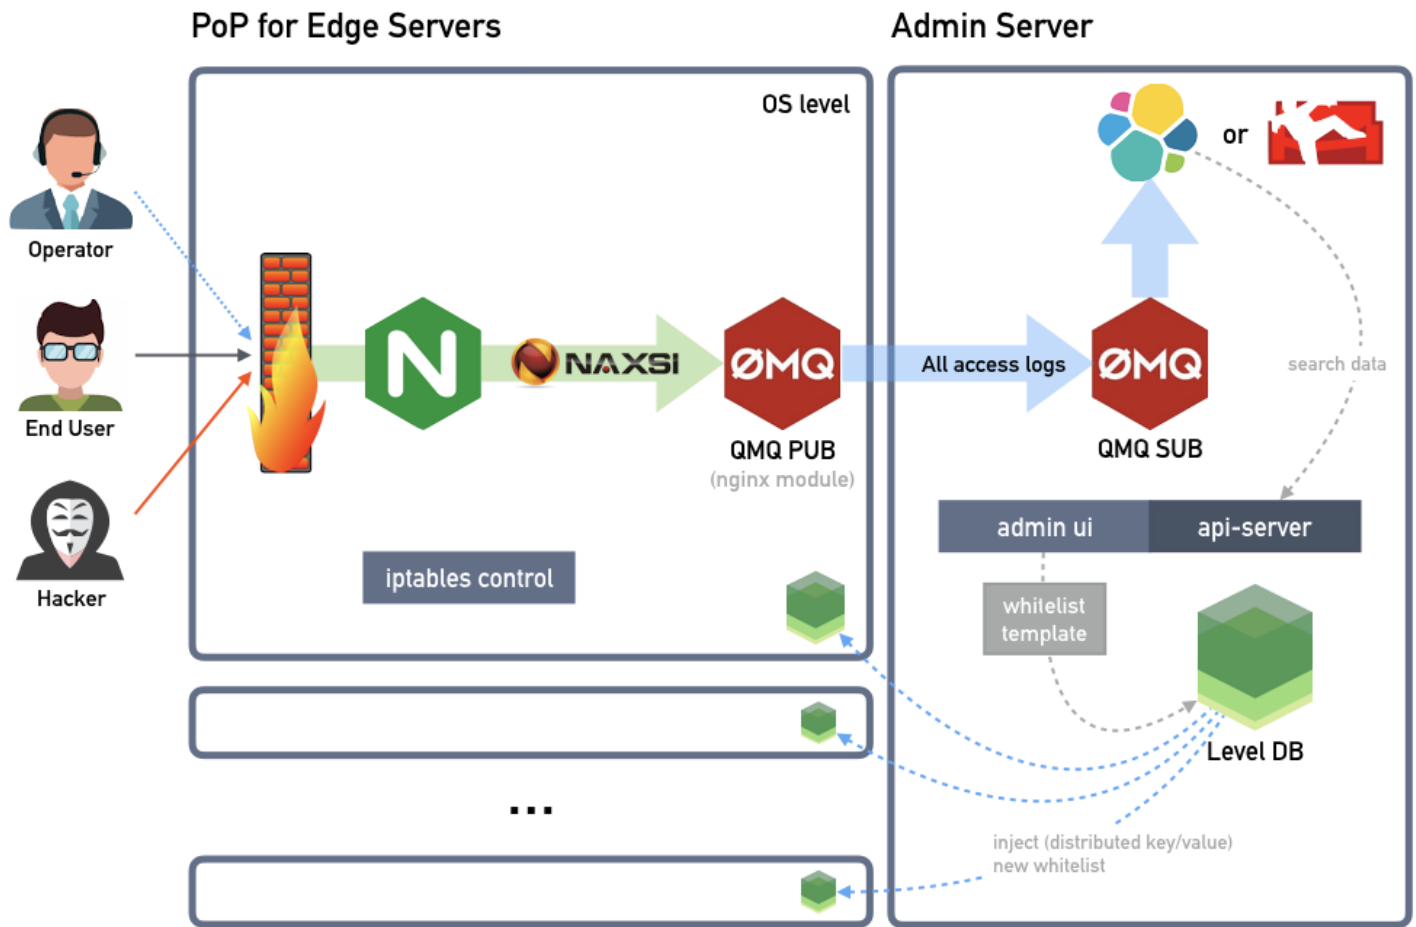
PoP for Edge Servers

Admin Server

OS level

or

Operator

End User

Hacker

N

NAXSI

ØMQ

QMQ PUB
(nginx module)

All access logs

ØMQ

QMQ SUB

search data

admin ui

api-server

iptables control

whitelist template

Level DB

...

inject (distributed key/value)
new whitelist